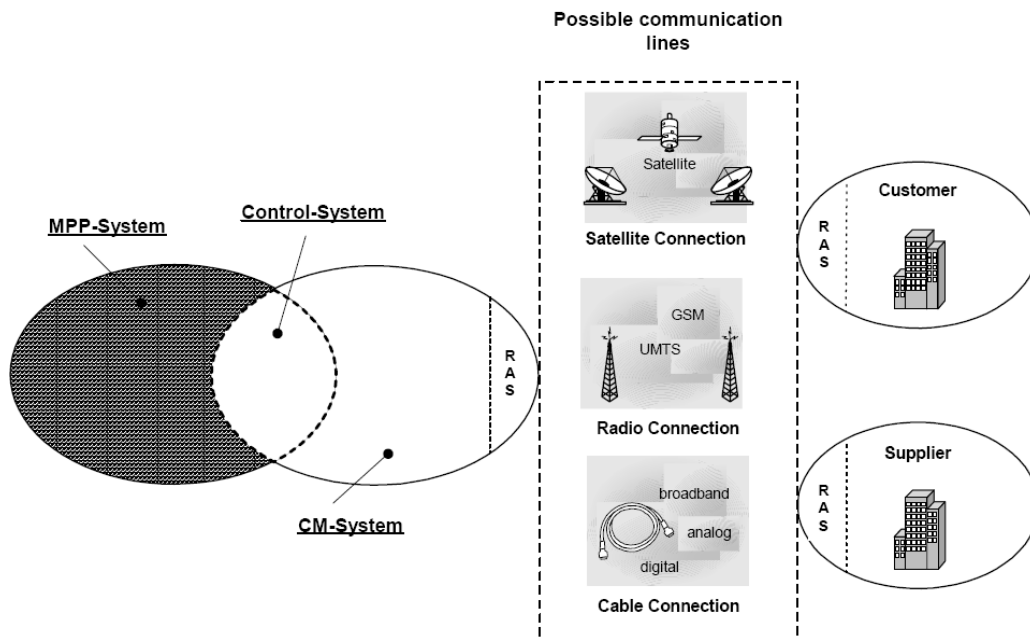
Possible communication lines

MPP-System

Control-System

RAS

CM-System

Satellite

Satellite Connection

GSM

UMTS

Radio Connection

broadband

analog

digital

Cable Connection

Customer

RAS

Supplier

RAS